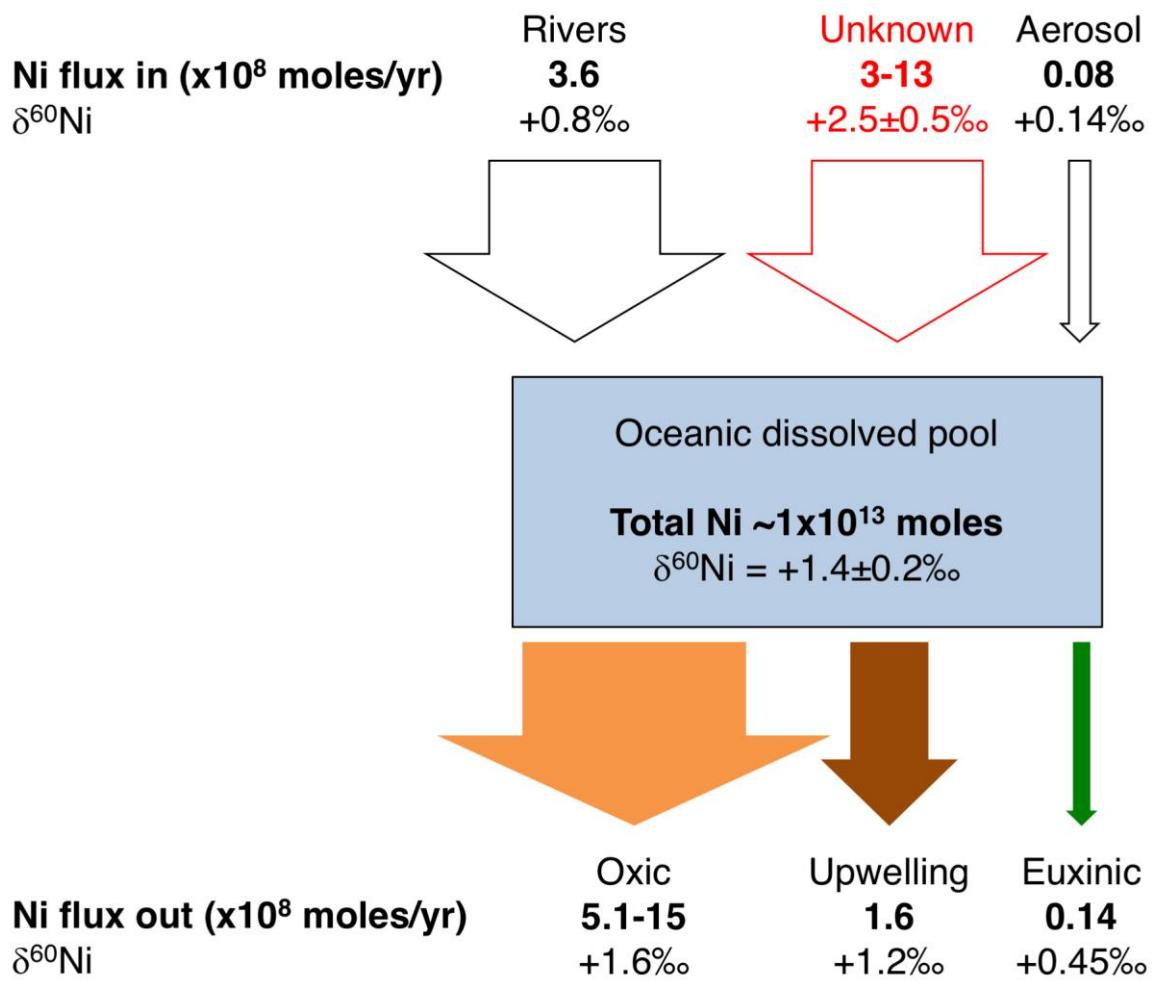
Rivers Unknown Aerosol

**Ni flux in (x$10^8$ moles/yr)** **3.6** **3-13** **0.08**

$\delta^{60}$Ni +0.8‰ +2.5±0.5‰ +0.14‰

Oceanic dissolved pool

**Total Ni ~1x$10^{13}$ moles**

$\delta^{60}$Ni = +1.4±0.2‰

Oxic Upwelling Euxinic

**Ni flux out (x$10^8$ moles/yr)** **5.1-15** **1.6** **0.14**

$\delta^{60}$Ni +1.6‰ +1.2‰ +0.45‰